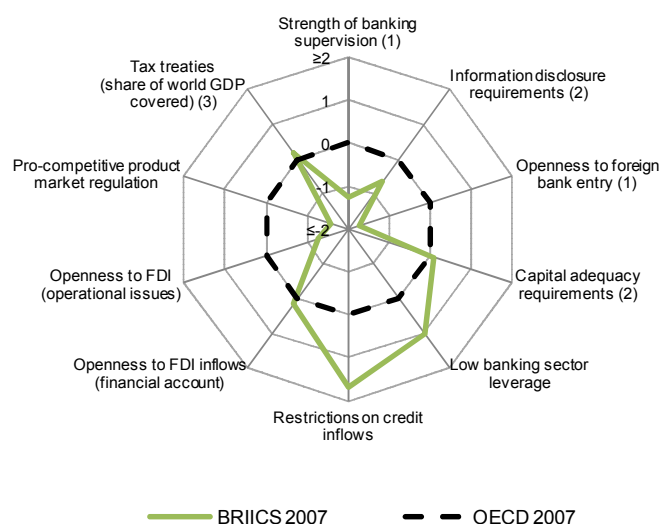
Strength of banking supervision (1)

≥2

1

0

-1

≤-2

Information disclosure requirements (2)

Openness to foreign bank entry (1)

Capital adequacy requirements (2)

Low banking sector leverage

Restrictions on credit inflows

Openness to FDI inflows (financial account)

Openness to FDI (operational issues)

Pro-competitive product market regulation

Tax treaties (share of world GDP covered) (3)

BRIICS 2007

OECD 2007